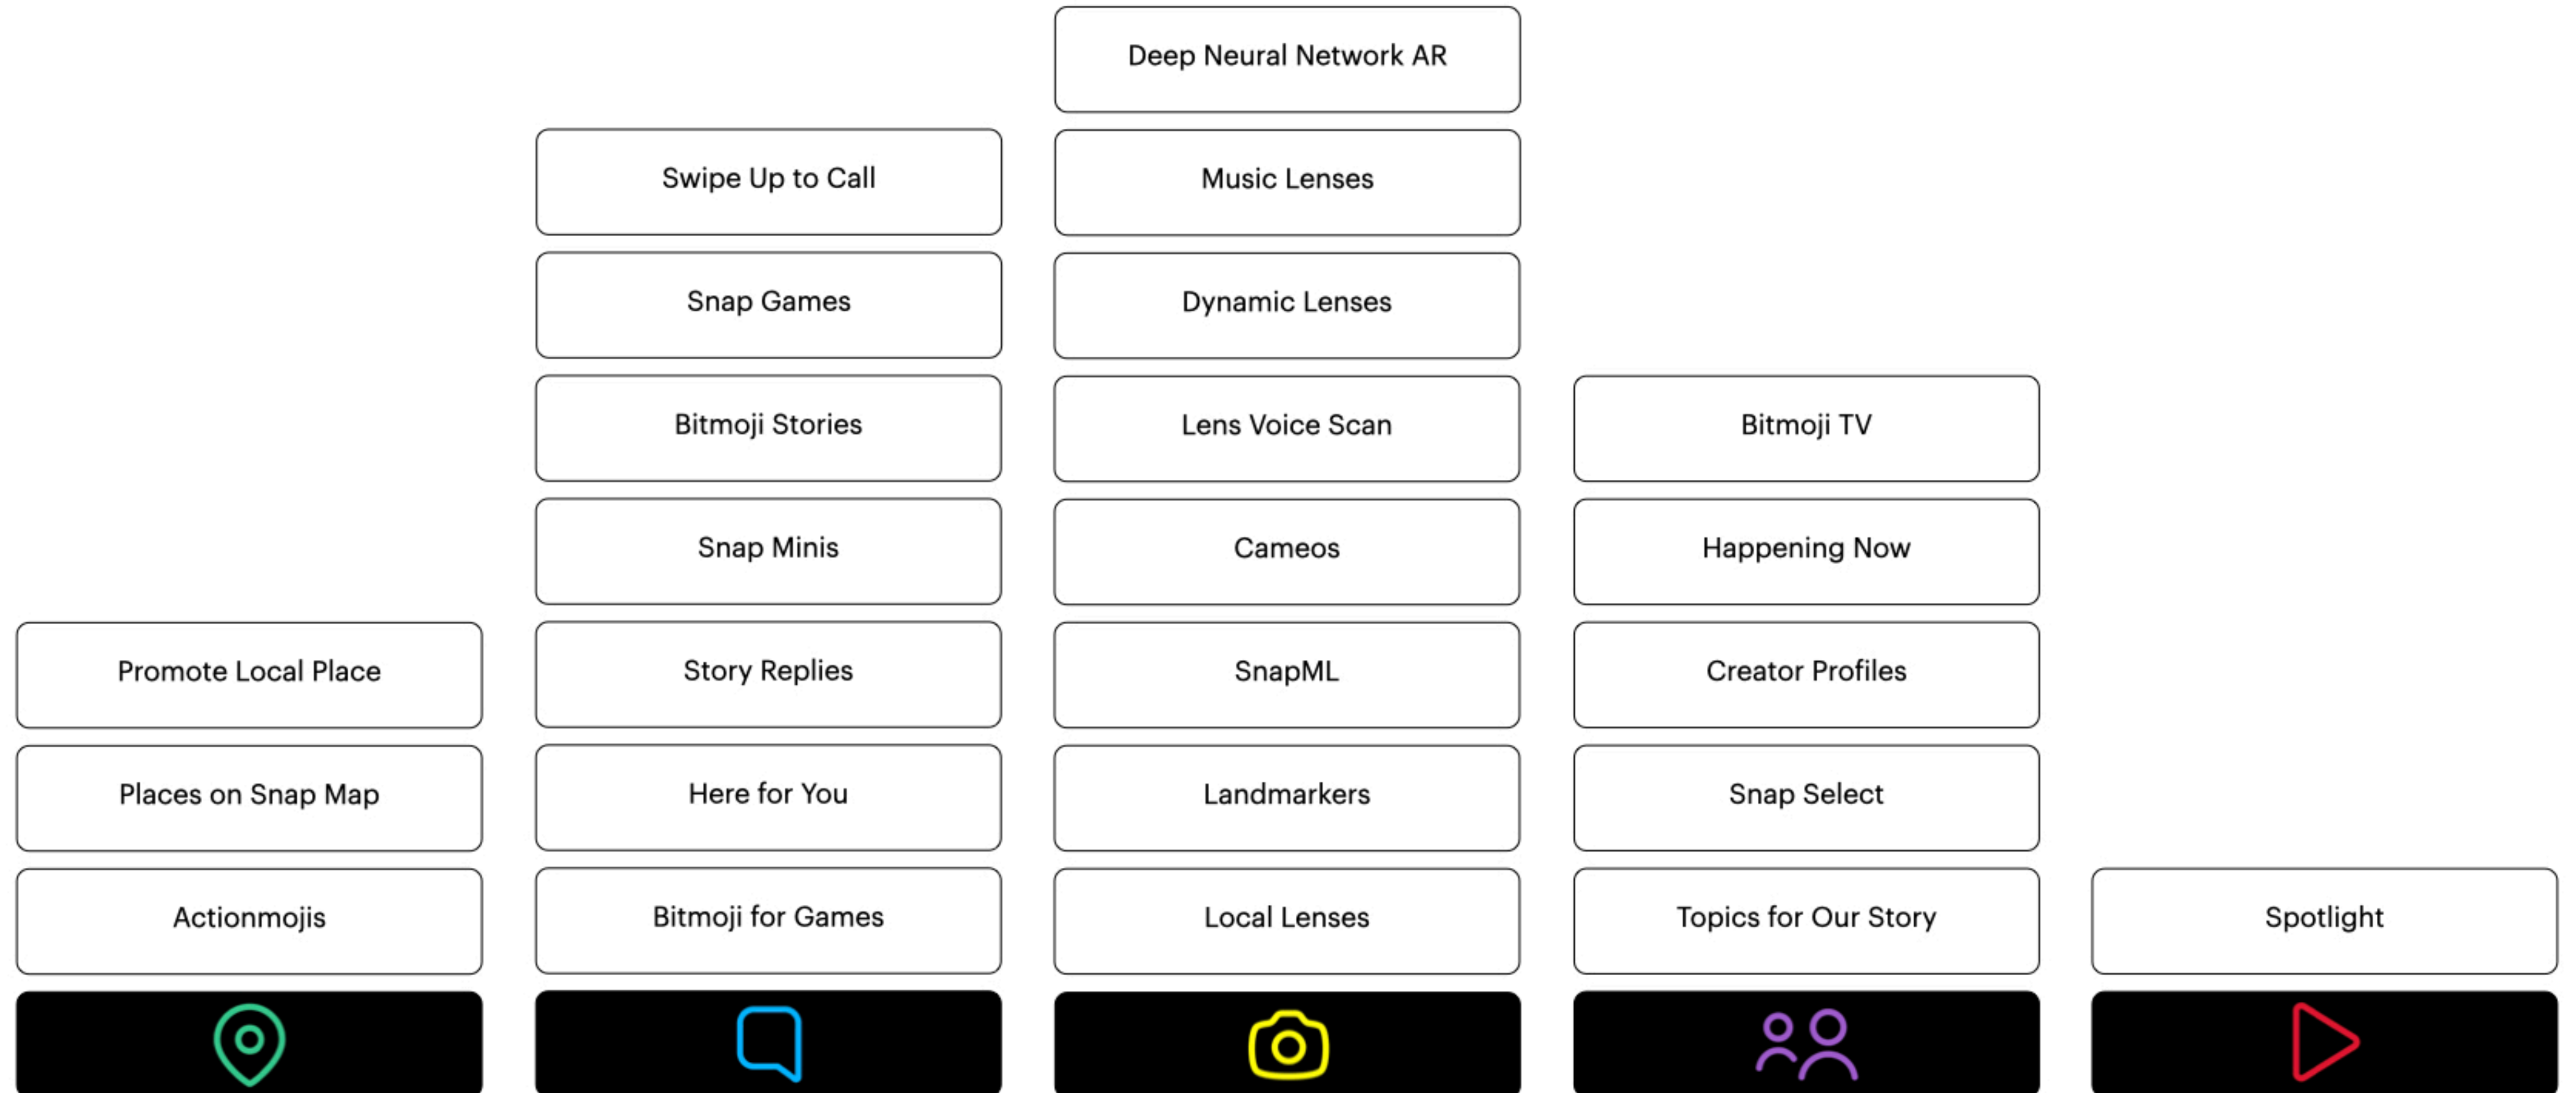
Promote Local Place

Places on Snap Map

Actionmojis

Swipe Up to Call

Snap Games

Bitmoji Stories

Snap Minis

Story Replies

Here for You

Bitmoji for Games

Deep Neural Network AR

Music Lenses

Dynamic Lenses

Lens Voice Scan

Cameos

SnapML

Landmarkers

Local Lenses

Bitmoji TV

Happening Now

Creator Profiles

Snap Select

Topics for Our Story

Spotlight